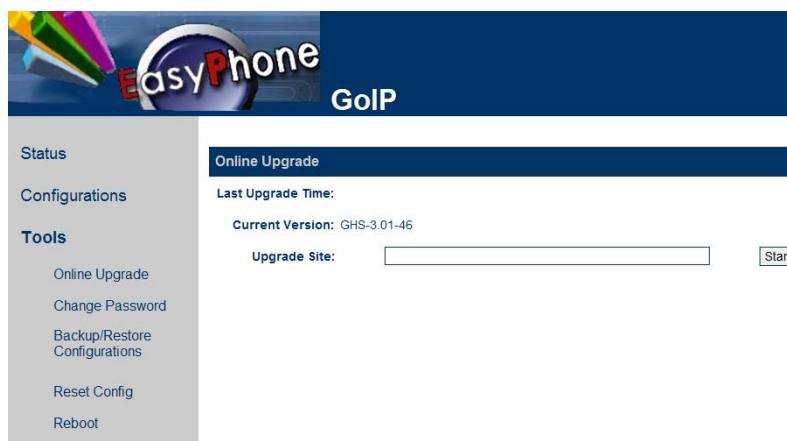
EasyPhone

GoIP

Status

Configurations

Tools

Online Upgrade

Change Password

Backup/Restore Configurations

Reset Config

Reboot

Online Upgrade

Last Upgrade Time:

Current Version: GHS-3.01-46

Upgrade Site:

Star